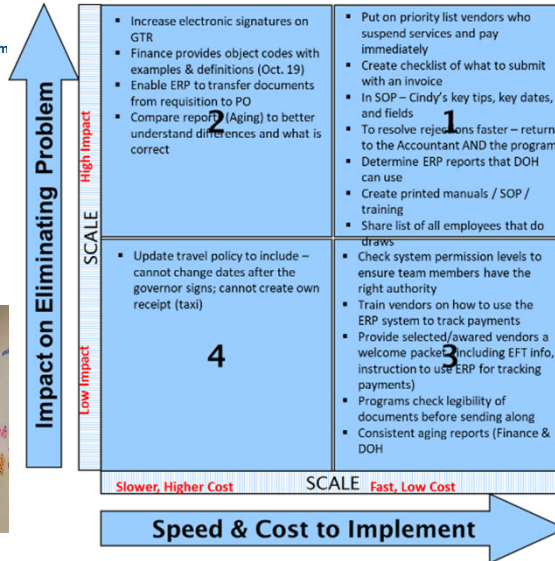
Impact on Eliminating Problem

High Impact

SCALE

Low Impact

2

- Increase electronic signatures on GTR
- Finance provides object codes with examples & definitions (Oct. 19)
- Enable ERP to transfer documents from requisition to PO
- Compare reports (Aging) to better understand differences and what is correct

1

- Put on priority list vendors who suspend services and pay immediately
- Create checklist of what to submit with an invoice
- In SOP – Cindy's key tips, key dates, and fields
- To resolve rejections faster – return to the Accountant AND the program
- Determine ERP reports that DOH can use
- Create printed manuals / SOP / training
- Share list of all employees that do draws

4

- Update travel policy to include – cannot change dates after the governor signs; cannot create own receipt (taxi)

3

- Check system permission levels to ensure team members have the right authority
- Train vendors on how to use the ERP system to track payments
- Provide selected/awared vendors a welcome packet including EFT info, instruction to use ERP for tracking payments)
- Programs check legibility of documents before sending along
- Consistent aging reports (Finance & DOH

Slower, Higher Cost SCALE Fast, Low Cost

Speed & Cost to Implement